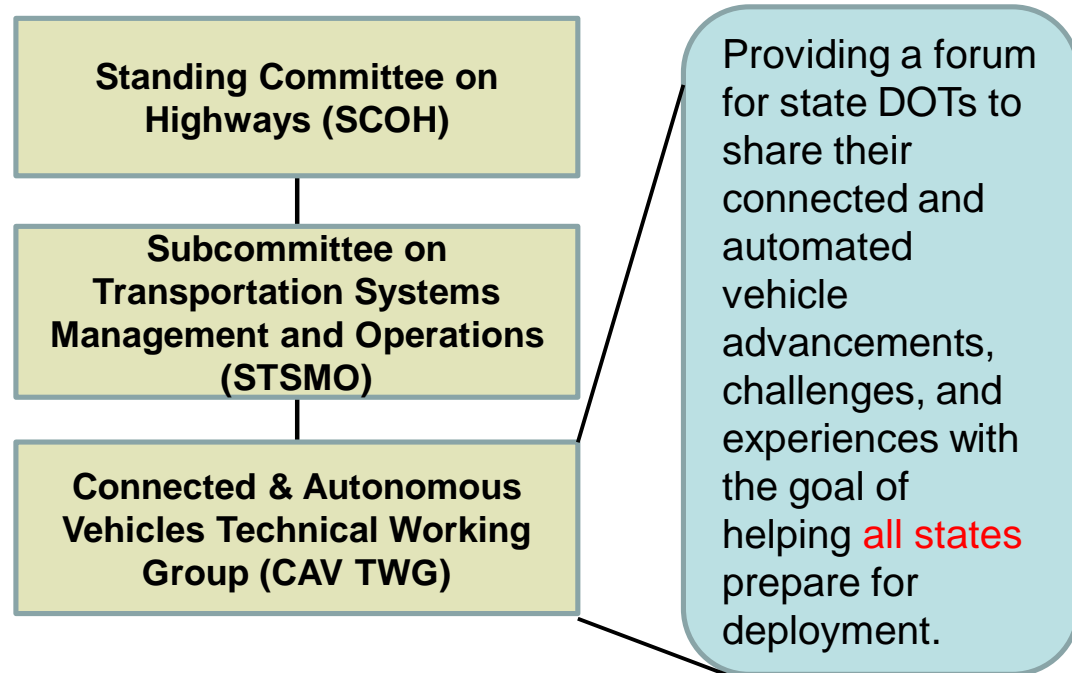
Standing Committee on Highways (SCOH)

Subcommittee on Transportation Systems Management and Operations (STSMO)

Connected & Autonomous Vehicles Technical Working Group (CAV TWG)

Providing a forum for state DOTs to share their connected and automated vehicle advancements, challenges, and experiences with the goal of helping all states prepare for deployment.